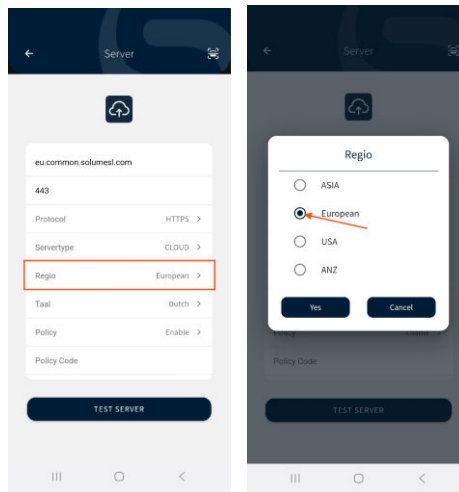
Server

eu.common.solumesl.com

443

Protocol HTTPS >

Servertype CLOUD >

Regio European >

Taal Dutch >

Policy Enable >

Policy Code

TEST SERVER

Server

Regio

ASIA

European

USA

ANZ

Yes

Cancel

Policy Enable

Policy Code

TEST SERVER